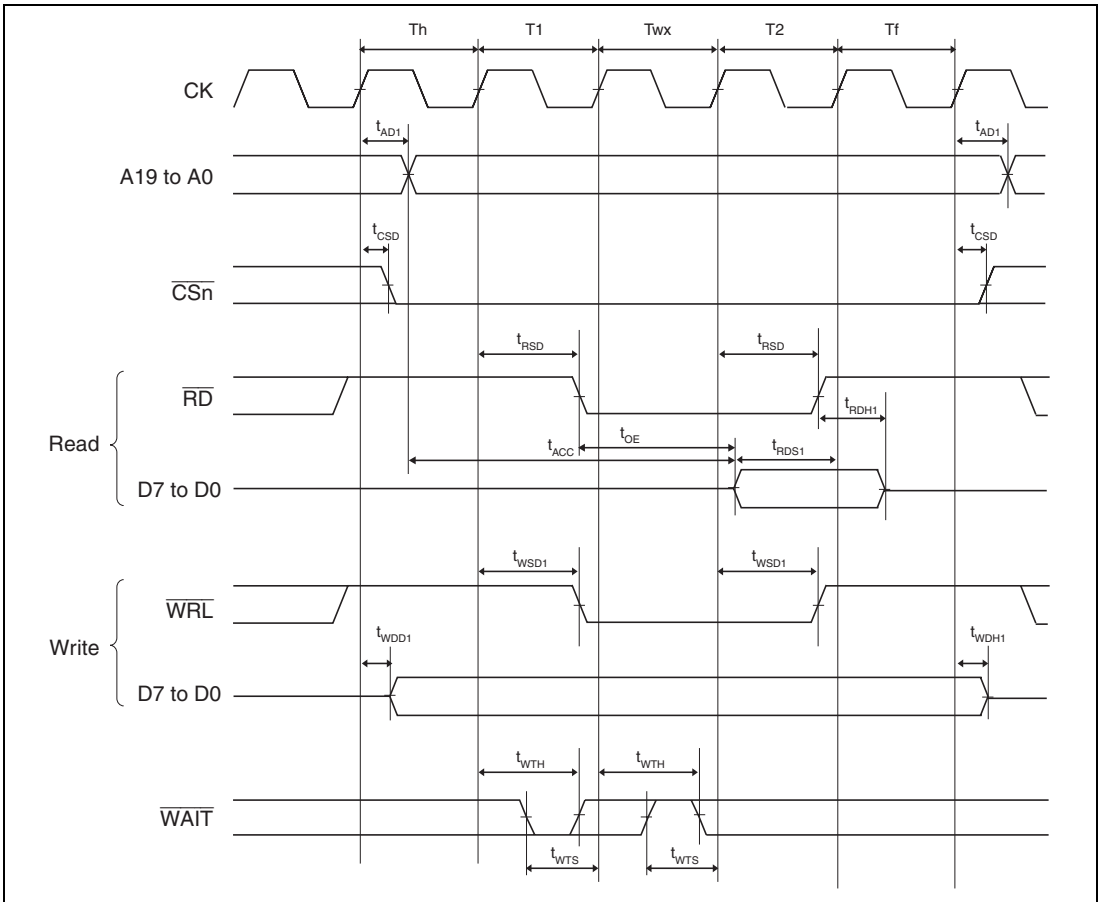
Th T1 Twx T2 Tf

CK

$t_{AD1}$

$t_{AD1}$

A19 to A0

$t_{CSD}$

$t_{CSD}$

$\overline{CSn}$

$t_{RSD}$

$t_{RSD}$

$\overline{RD}$

$t_{RDH1}$

Read

$t_{ACC}$

$t_{OE}$

$t_{RDS1}$

D7 to D0

$t_{WSD1}$

$t_{WSD1}$

$\overline{WRL}$

$t_{WDD1}$

$t_{WDH1}$

Write

D7 to D0

$t_{WTH}$

$t_{WTH}$

$\overline{WAIT}$

$t_{WTS}$

$t_{WTS}$